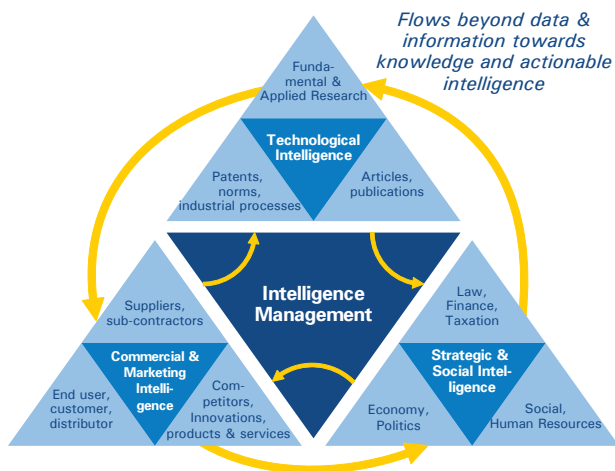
Flows beyond data & information towards knowledge and actionable intelligence

Fundamental & Applied Research

Technological Intelligence

Patents, norms, industrial processes

Articles, publications

Intelligence Management

Suppliers, sub-contractors

Commercial & Marketing Intelligence

End user, customer, distributor

Competitors, Innovations, products & services

Law, Finance, Taxation

Strategic & Social Intelligence

Economy, Politics

Social, Human Resources